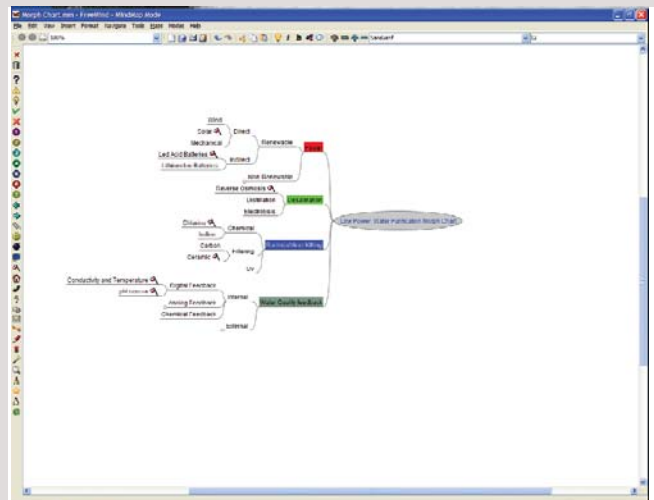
Morph Chart.mm - FreeMind - MindMap Mode

File Edit View Insert Format Navigate Tools Maps Modes Help

100%

SansSerif

12

Life Power Water Purification Morph Chart

Power

Renewable

Direct

Wind

Solar

Mechanical

Indirect

Led Acid Batteries

Lithium-Ion Batteries

Non Renewable

Desalination

Reverse Osmosis

Distillation

Electrolysis

Bacteria/Virus Killing

Chemical

Chlorine

Iodine

Filtering

Carbon

Ceramic

UV

Water Quality Feedback

Internal

Digital Feedback

Conductivity and Temperature

pH sensor

Analog Feedback

Chemical Feedback

External